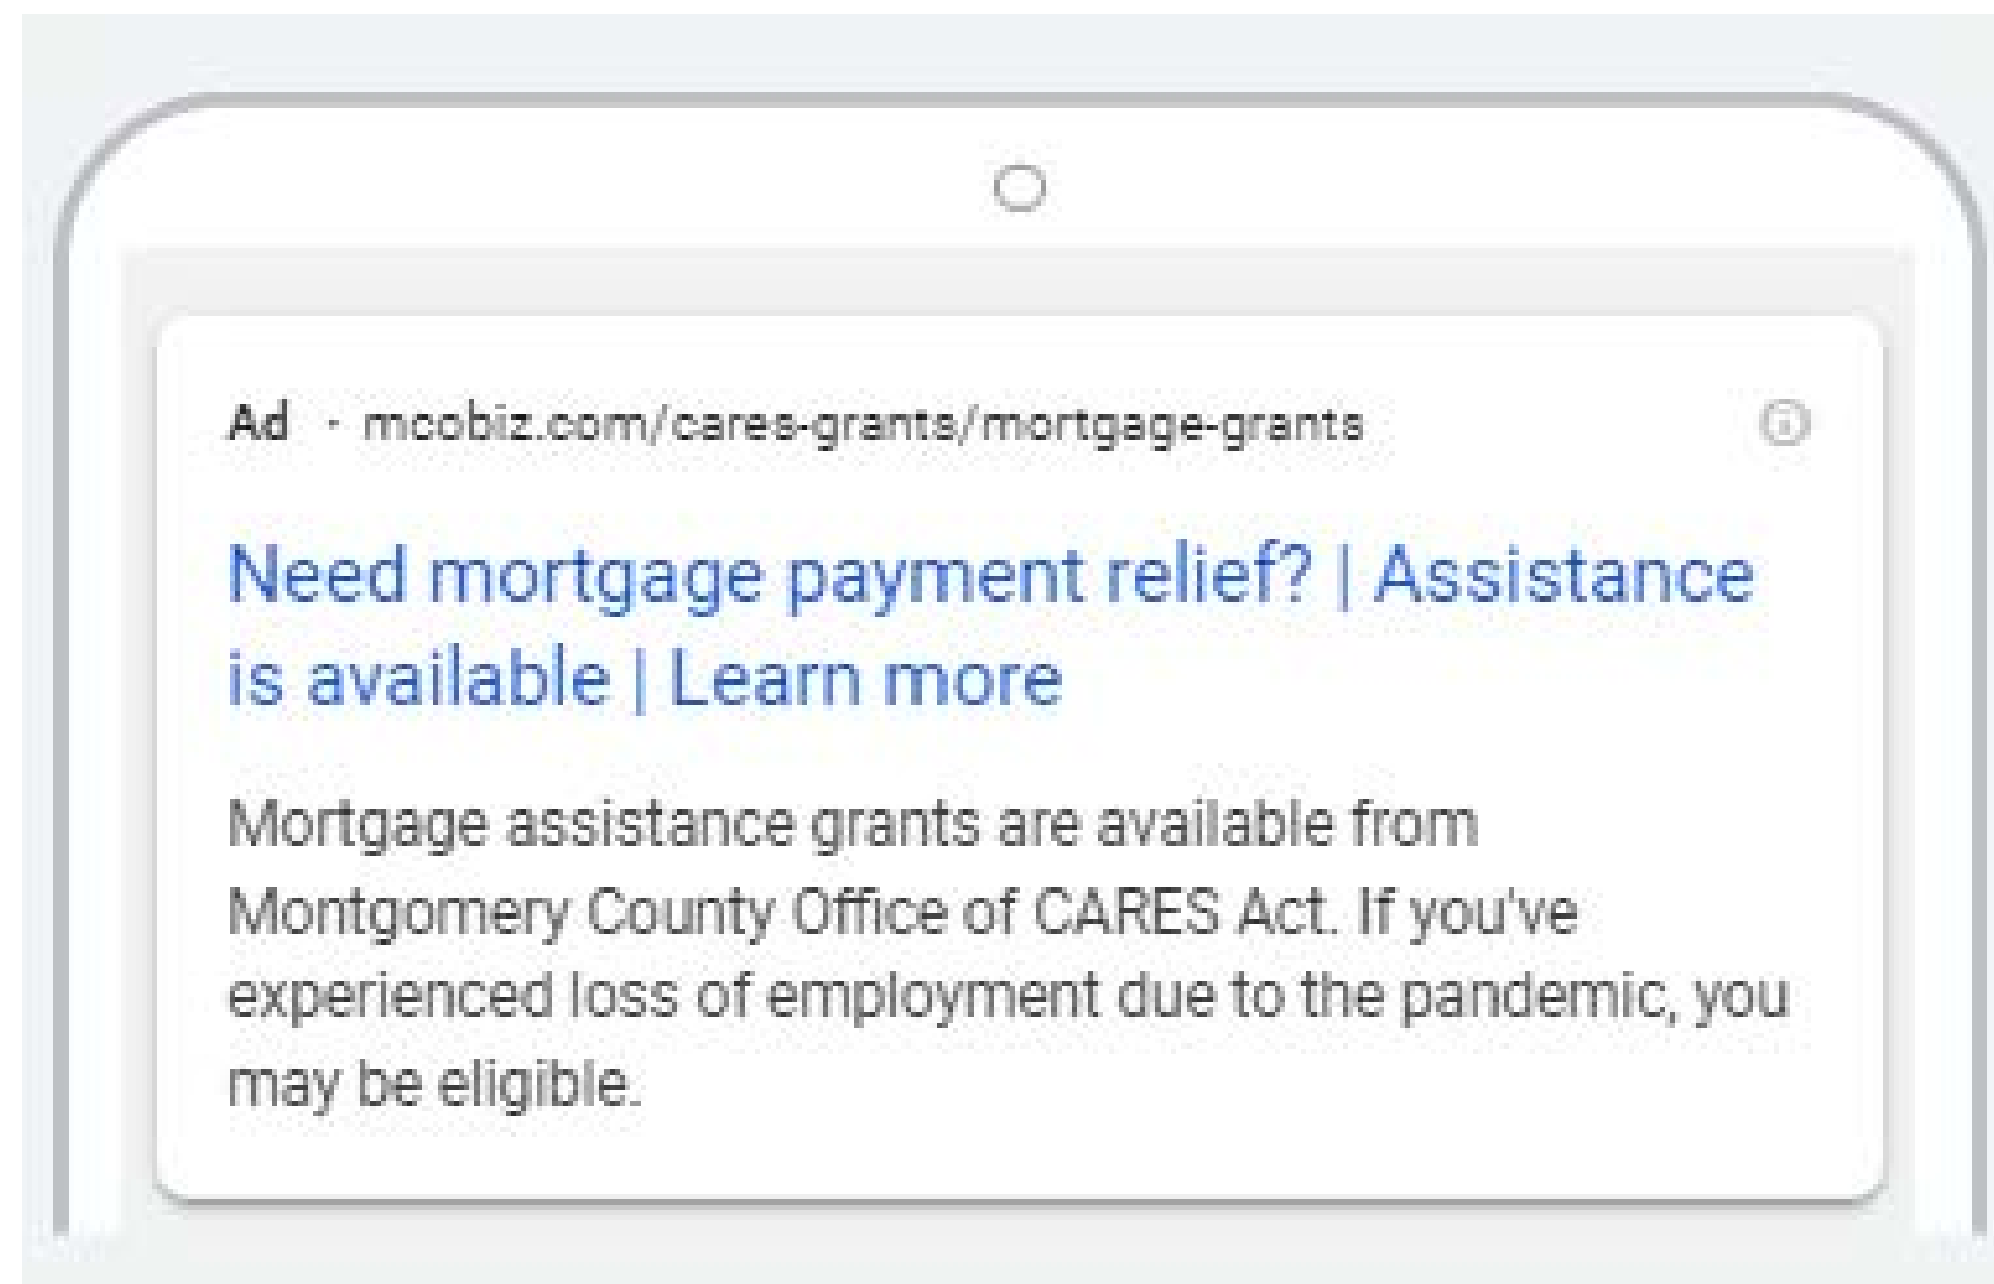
Ad · mcobiz.com/cares-grants/mortgage-grants

Need mortgage payment relief? | Assistance is available | Learn more

Mortgage assistance grants are available from Montgomery County Office of CARES Act. If you've experienced loss of employment due to the pandemic, you may be eligible.